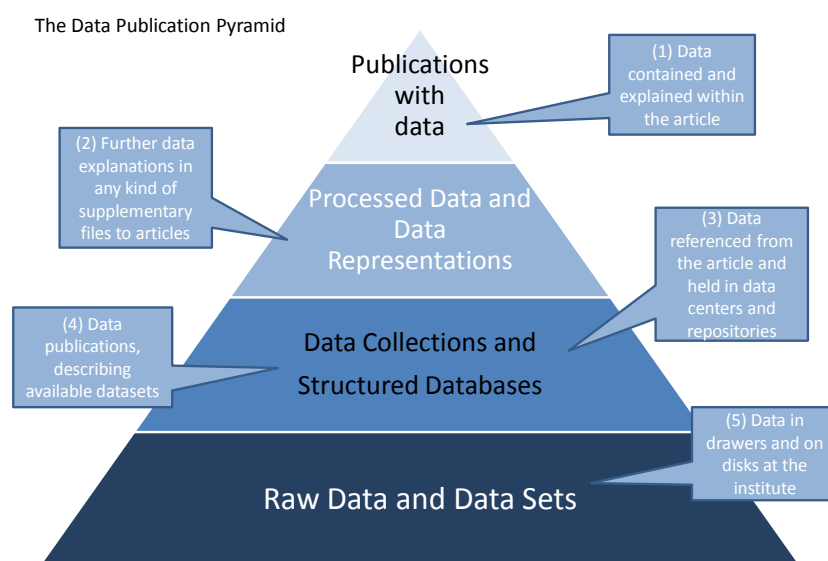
The Data Publication Pyramid

Publications with data

(1) Data contained and explained within the article

(2) Further data explanations in any kind of supplementary files to articles

Processed Data and Data Representations

(3) Data referenced from the article and held in data centers and repositories

(4) Data publications, describing available datasets

Data Collections and Structured Databases

(5) Data in drawers and on disks at the institute

Raw Data and Data Sets